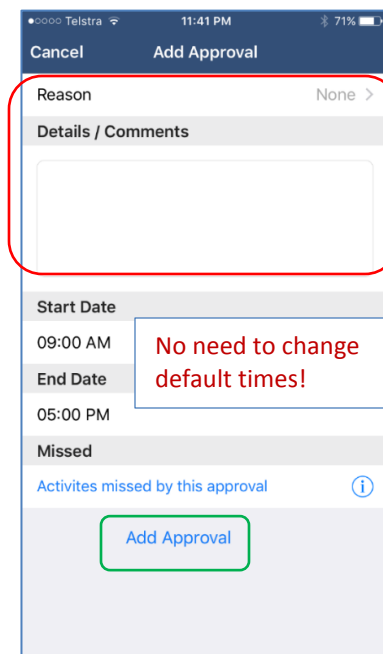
●○○○○ Telstra 11:41 PM 71%

Cancel Add Approval

Reason None >

Details / Comments

Start Date

09:00 AM

End Date

05:00 PM

No need to change default times!

Missed

Activites missed by this approval

Add Approval